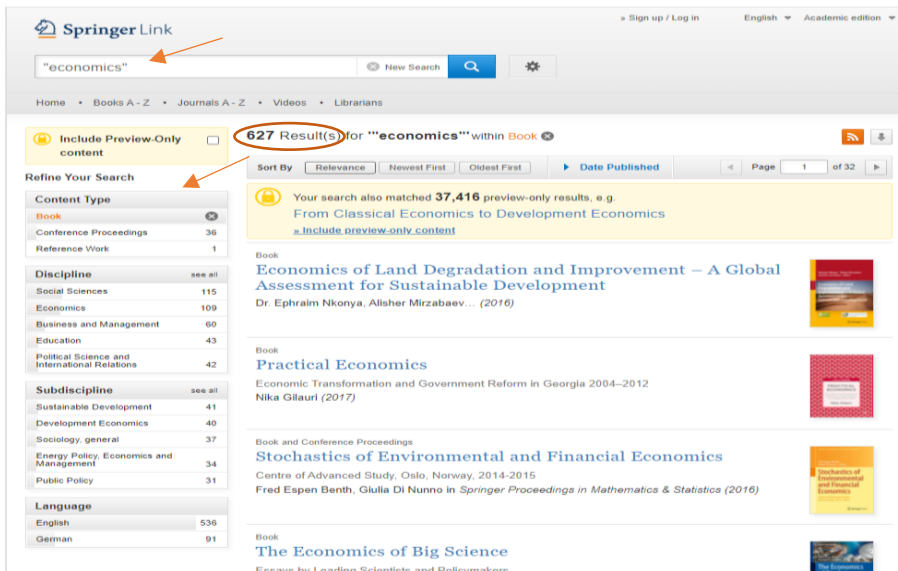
Springer Link

» Sign up / Log in English Academic edition

"economics" New Search

Home • Books A - Z • Journals A - Z • Videos • Librarians

Include Preview-Only content

Refine Your Search

Content Type

| | |
|---|---|
| Book | |
| Conference Proceedings | 36 |
| Reference Work | 1 |

Discipline see all

| | |
|---|---|
| Social Sciences | 115 |
| Economics | 109 |
| Business and Management | 60 |
| Education | 43 |
| Political Science and International Relations | 42 |

Subdiscipline see all

| | |
|---|---|
| Sustainable Development | 41 |
| Development Economics | 40 |
| Sociology, general | 37 |
| Energy Policy, Economics and Management | 34 |
| Public Policy | 31 |

Language

| | |
|---|---|
| English | 536 |
| German | 91 |

627 Result(s) for '"economics"' within Book

Sort By Relevance Newest First Oldest First Date Published Page 1 of 32

Your search also matched 37,416 preview-only results, e.g.
From Classical Economics to Development Economics
» Include preview-only content

Book
Economics of Land Degradation and Improvement – A Global Assessment for Sustainable Development
Dr. Ephraim Nkonya, Alisher Mirzabaev... (2016)

Book
Practical Economics
Economic Transformation and Government Reform in Georgia 2004–2012
Nika Gilauri (2017)

Book and Conference Proceedings
Stochastics of Environmental and Financial Economics
Centre of Advanced Study, Oslo, Norway, 2014-2015
Fred Espen Benth, Giulia Di Nunno in Springer Proceedings in Mathematics & Statistics (2016)

Book
The Economics of Big Science
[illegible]